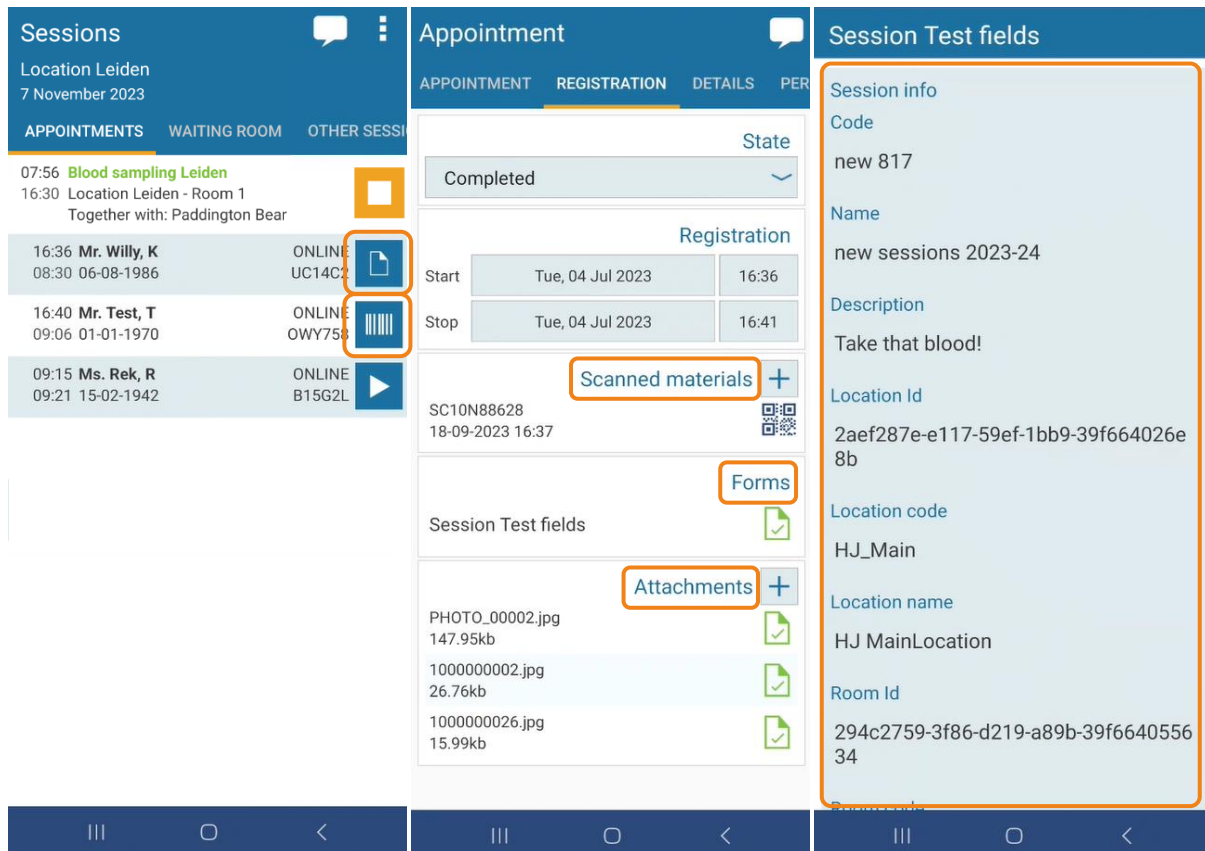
Sessions
Location Leiden
7 November 2023

APPOINTMENTS WAITING ROOM OTHER SESSI

07:56 Blood sampling Leiden
16:30 Location Leiden - Room 1
Together with: Paddington Bear

16:36 Mr. Willy, K ONLINE
08:30 06-08-1986 UC14C2

16:40 Mr. Test, T ONLINE
09:06 01-01-1970 OWY758

09:15 Ms. Rek, R ONLINE
09:21 15-02-1942 B15G2L

Appointment

APPOINTMENT REGISTRATION DETAILS PER

State
Completed

Registration
Start Tue, 04 Jul 2023 16:36
Stop Tue, 04 Jul 2023 16:41

Scanned materials
SC10N88628
18-09-2023 16:37

Forms
Session Test fields

Attachments
PHOTO_00002.jpg
147.95kb
1000000002.jpg
26.76kb
1000000026.jpg
15.99kb

Session Test fields

Session info
Code
new 817
Name
new sessions 2023-24
Description
Take that blood!
Location Id
2aef287e-e117-59ef-1bb9-39f664026e8b
Location code
HJ_Main
Location name
HJ MainLocation
Room Id
294c2759-3f86-d219-a89b-39f664055634
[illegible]